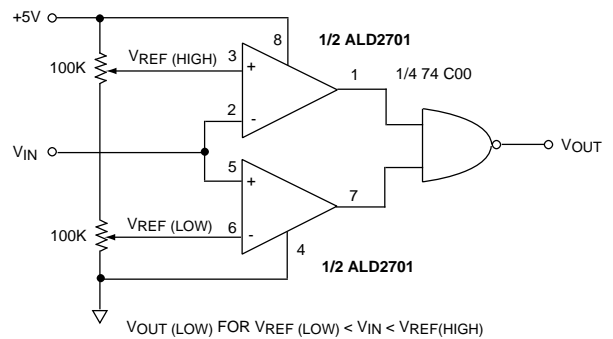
+5V

8

1/2 ALD2701

$V_{REF\ (HIGH)}$

3

+

100K

1

1/4 74 C00

2

-

$V_{IN}$

$V_{OUT}$

5

+

7

$V_{REF\ (LOW)}$

6

-

100K

4

1/2 ALD2701

$V_{OUT\ (LOW)}$ FOR $V_{REF\ (LOW)} < V_{IN} < V_{REF(HIGH)}$